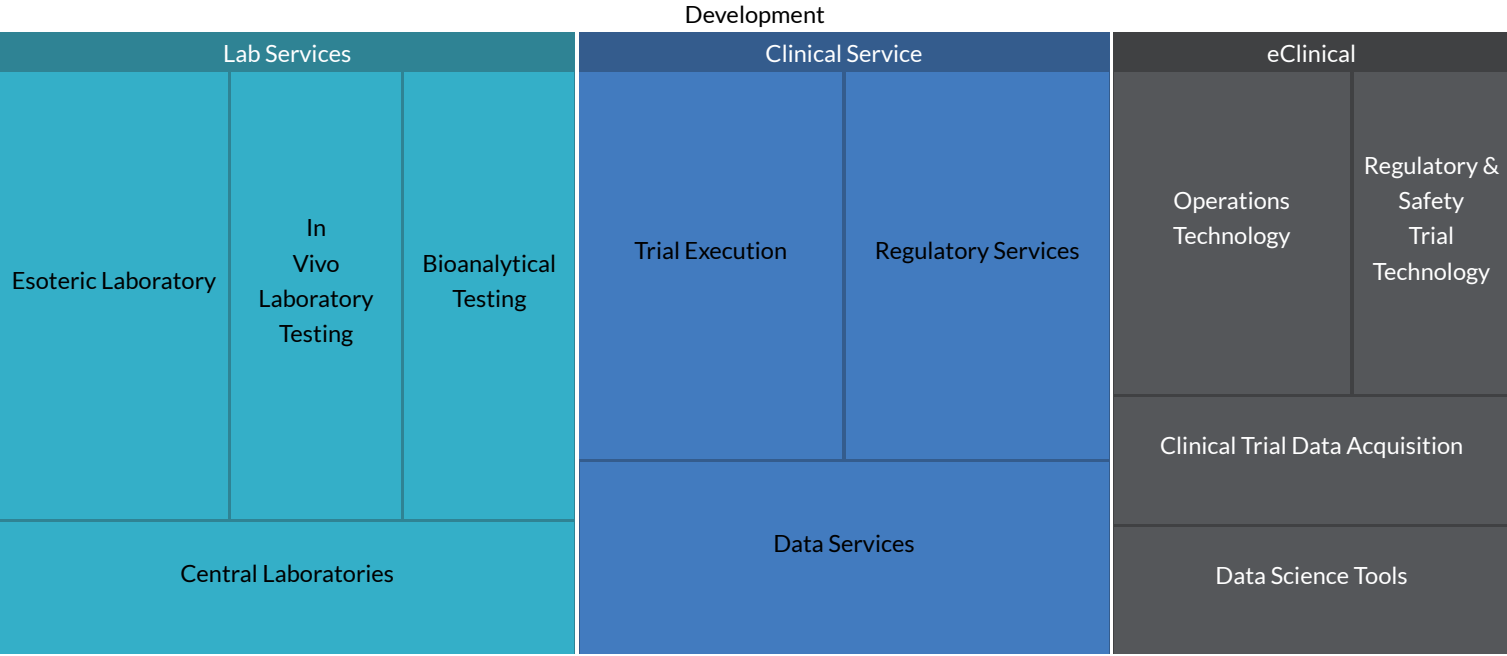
Development

Lab Services

Esoteric Laboratory

In Vivo Laboratory Testing

Bioanalytical Testing

Central Laboratories

Clinical Service

Trial Execution

Regulatory Services

Data Services

eClinical

Operations Technology

Regulatory & Safety Trial Technology

Clinical Trial Data Acquisition

Data Science Tools